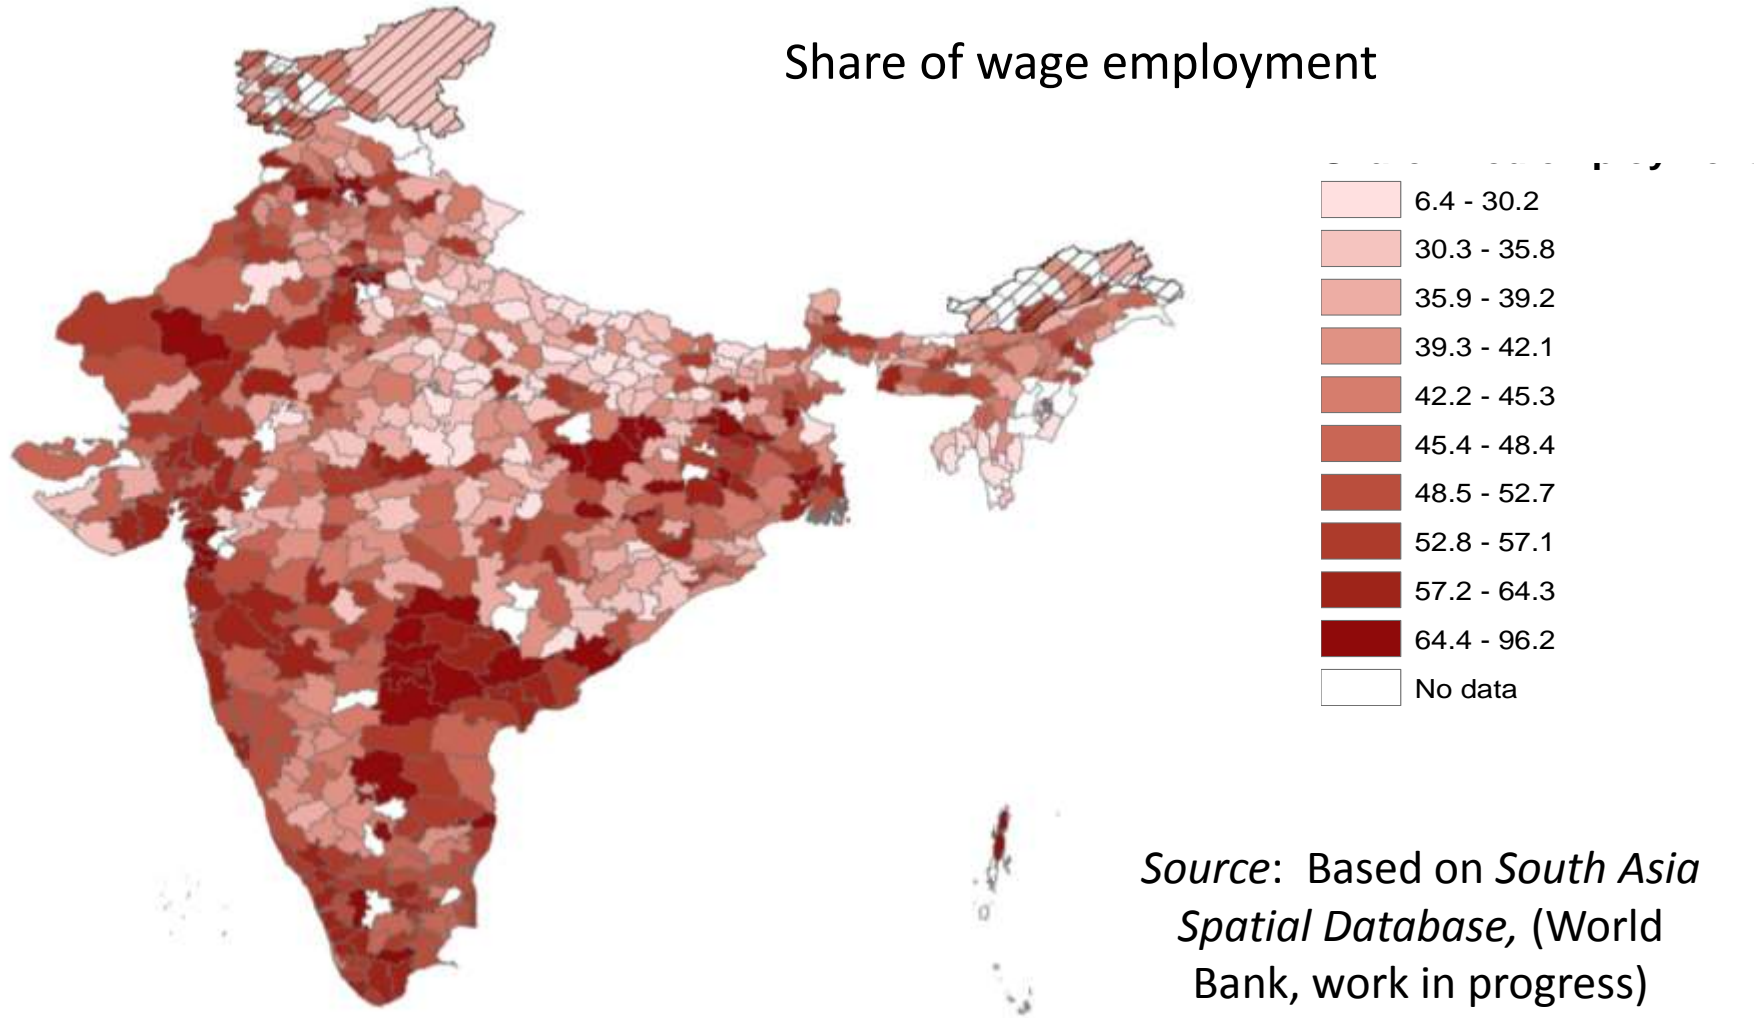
Share of wage employment

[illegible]

6.4 - 30.2
30.3 - 35.8
35.9 - 39.2
39.3 - 42.1
42.2 - 45.3
45.4 - 48.4
48.5 - 52.7
52.8 - 57.1
57.2 - 64.3
64.4 - 96.2
No data

*Source*: Based on *South Asia Spatial Database,* (World Bank, work in progress)